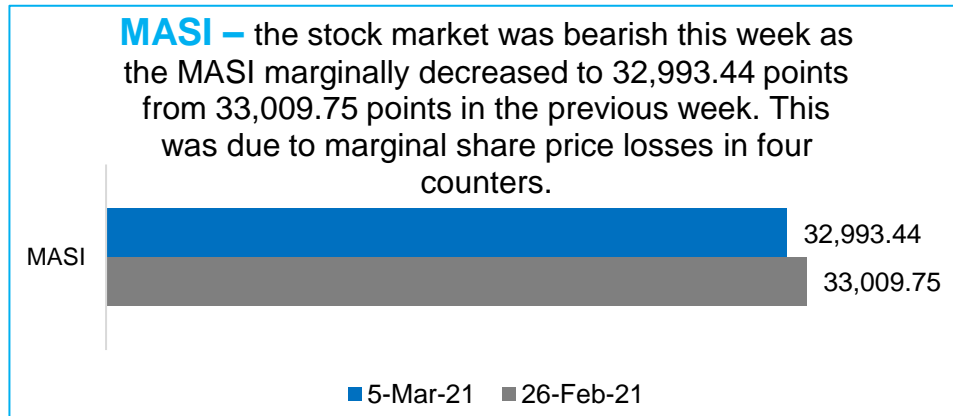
**MASI –** the stock market was bearish this week as the MASI marginally decreased to 32,993.44 points from 33,009.75 points in the previous week. This was due to marginal share price losses in four counters.

MASI

32,993.44

33,009.75

5-Mar-21 26-Feb-21